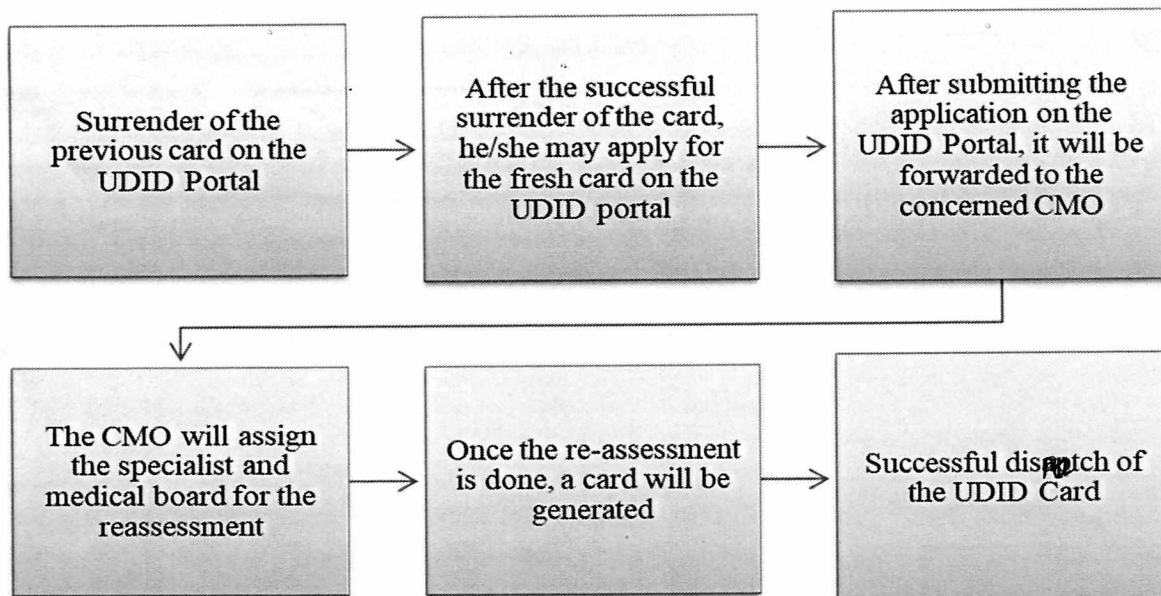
Surrender of the previous card on the UDID Portal

After the successful surrender of the card, he/she may apply for the fresh card on the UDID portal

After submitting the application on the UDID Portal, it will be forwarded to the concerned CMO

The CMO will assign the specialist and medical board for the reassessment

Once the re-assessment is done, a card will be generated

Successful dispatch of the UDID Card